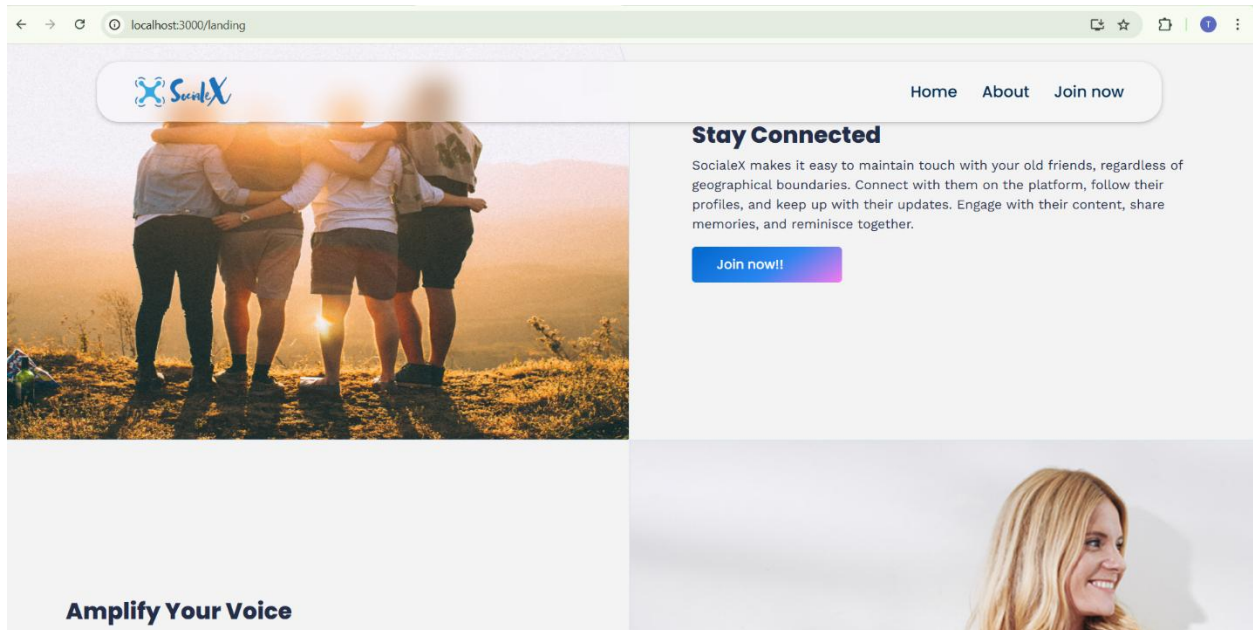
localhost:3000/landing

T

SocialeX

Home About Join now

Stay Connected

SocialeX makes it easy to maintain touch with your old friends, regardless of geographical boundaries. Connect with them on the platform, follow their profiles, and keep up with their updates. Engage with their content, share memories, and reminisce together.

Join now!!

Amplify Your Voice